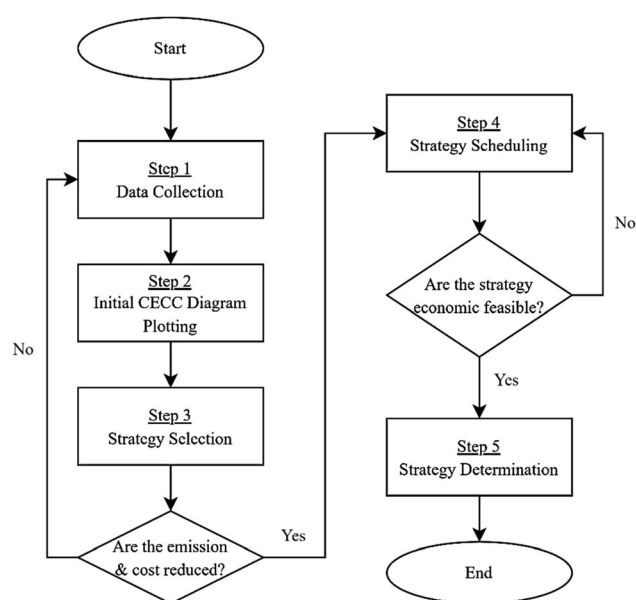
Start

Step 1
Data Collection

Step 2
Initial CECC Diagram Plotting

Step 3
Strategy Selection

Are the emission & cost reduced?

No

Yes

Step 4
Strategy Scheduling

Are the strategy economic feasible?

No

Yes

Step 5
Strategy Determination

End